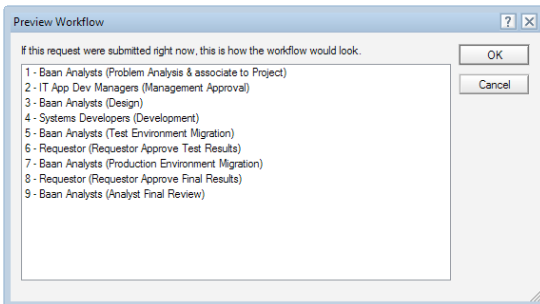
Preview Workflow

?

If this request were submitted right now, this is how the workflow would look.

1 - Baan Analysts (Problem Analysis & associate to Project)
2 - IT App Dev Managers (Management Approval)
3 - Baan Analysts (Design)
4 - Systems Developers (Development)
5 - Baan Analysts (Test Environment Migration)
6 - Requestor (Requestor Approve Test Results)
7 - Baan Analysts (Production Environment Migration)
8 - Requestor (Requestor Approve Final Results)
9 - Baan Analysts (Analyst Final Review)

OK

Cancel